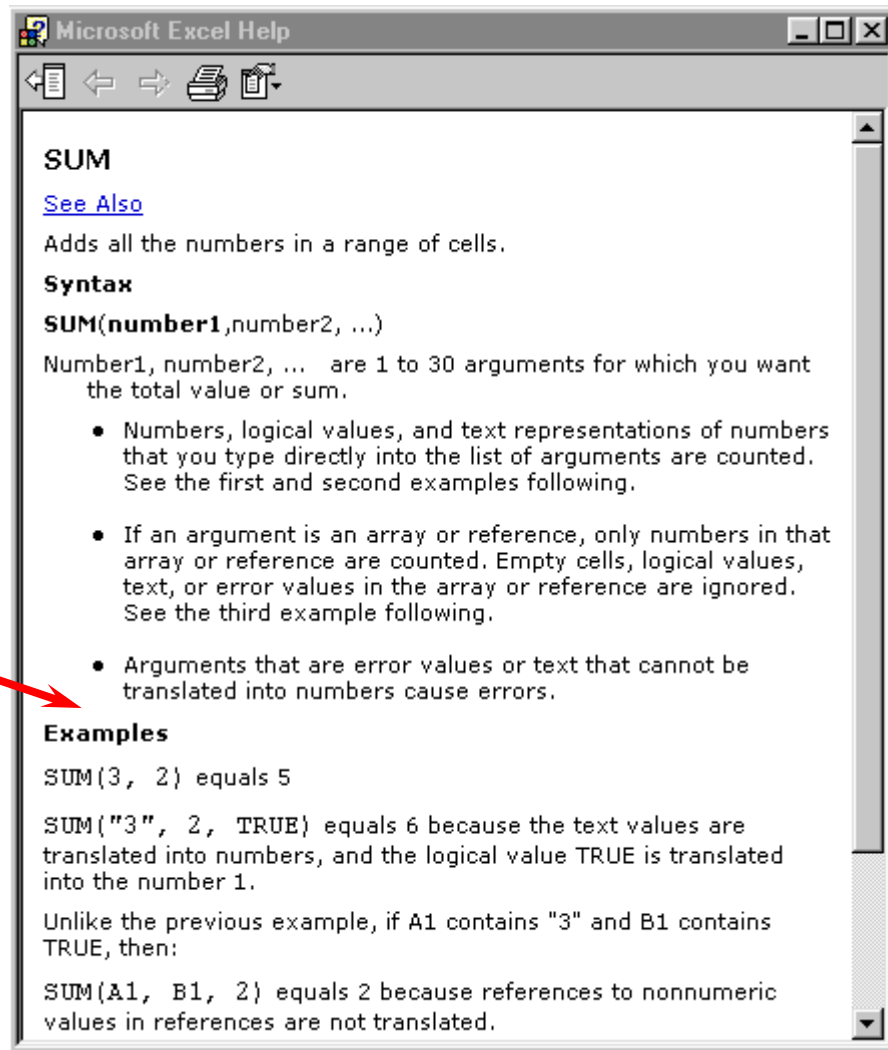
Microsoft Excel Help

SUM

See Also

Adds all the numbers in a range of cells.

**Syntax**

**SUM(number1**,number2, ...)

Number1, number2, ... are 1 to 30 arguments for which you want the total value or sum.

- Numbers, logical values, and text representations of numbers that you type directly into the list of arguments are counted. See the first and second examples following.

- If an argument is an array or reference, only numbers in that array or reference are counted. Empty cells, logical values, text, or error values in the array or reference are ignored. See the third example following.

- Arguments that are error values or text that cannot be translated into numbers cause errors.

**Examples**

SUM(3, 2) equals 5

SUM("3", 2, TRUE) equals 6 because the text values are translated into numbers, and the logical value TRUE is translated into the number 1.

Unlike the previous example, if A1 contains "3" and B1 contains TRUE, then:

SUM(A1, B1, 2) equals 2 because references to nonnumeric values in references are not translated.